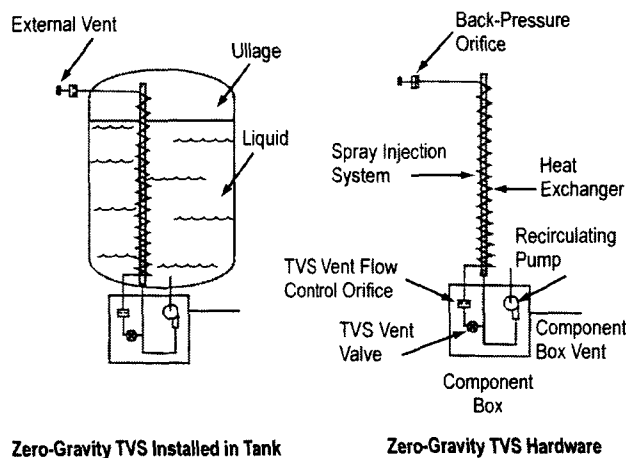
External Vent

Ullage

Liquid

Back-Pressure Orifice

Spray Injection System

Heat Exchanger

Recirculating Pump

TVS Vent Flow Control Orifice

TVS Vent Valve

Component Box Vent

Component Box

Zero-Gravity TVS Installed in Tank

Zero-Gravity TVS Hardware